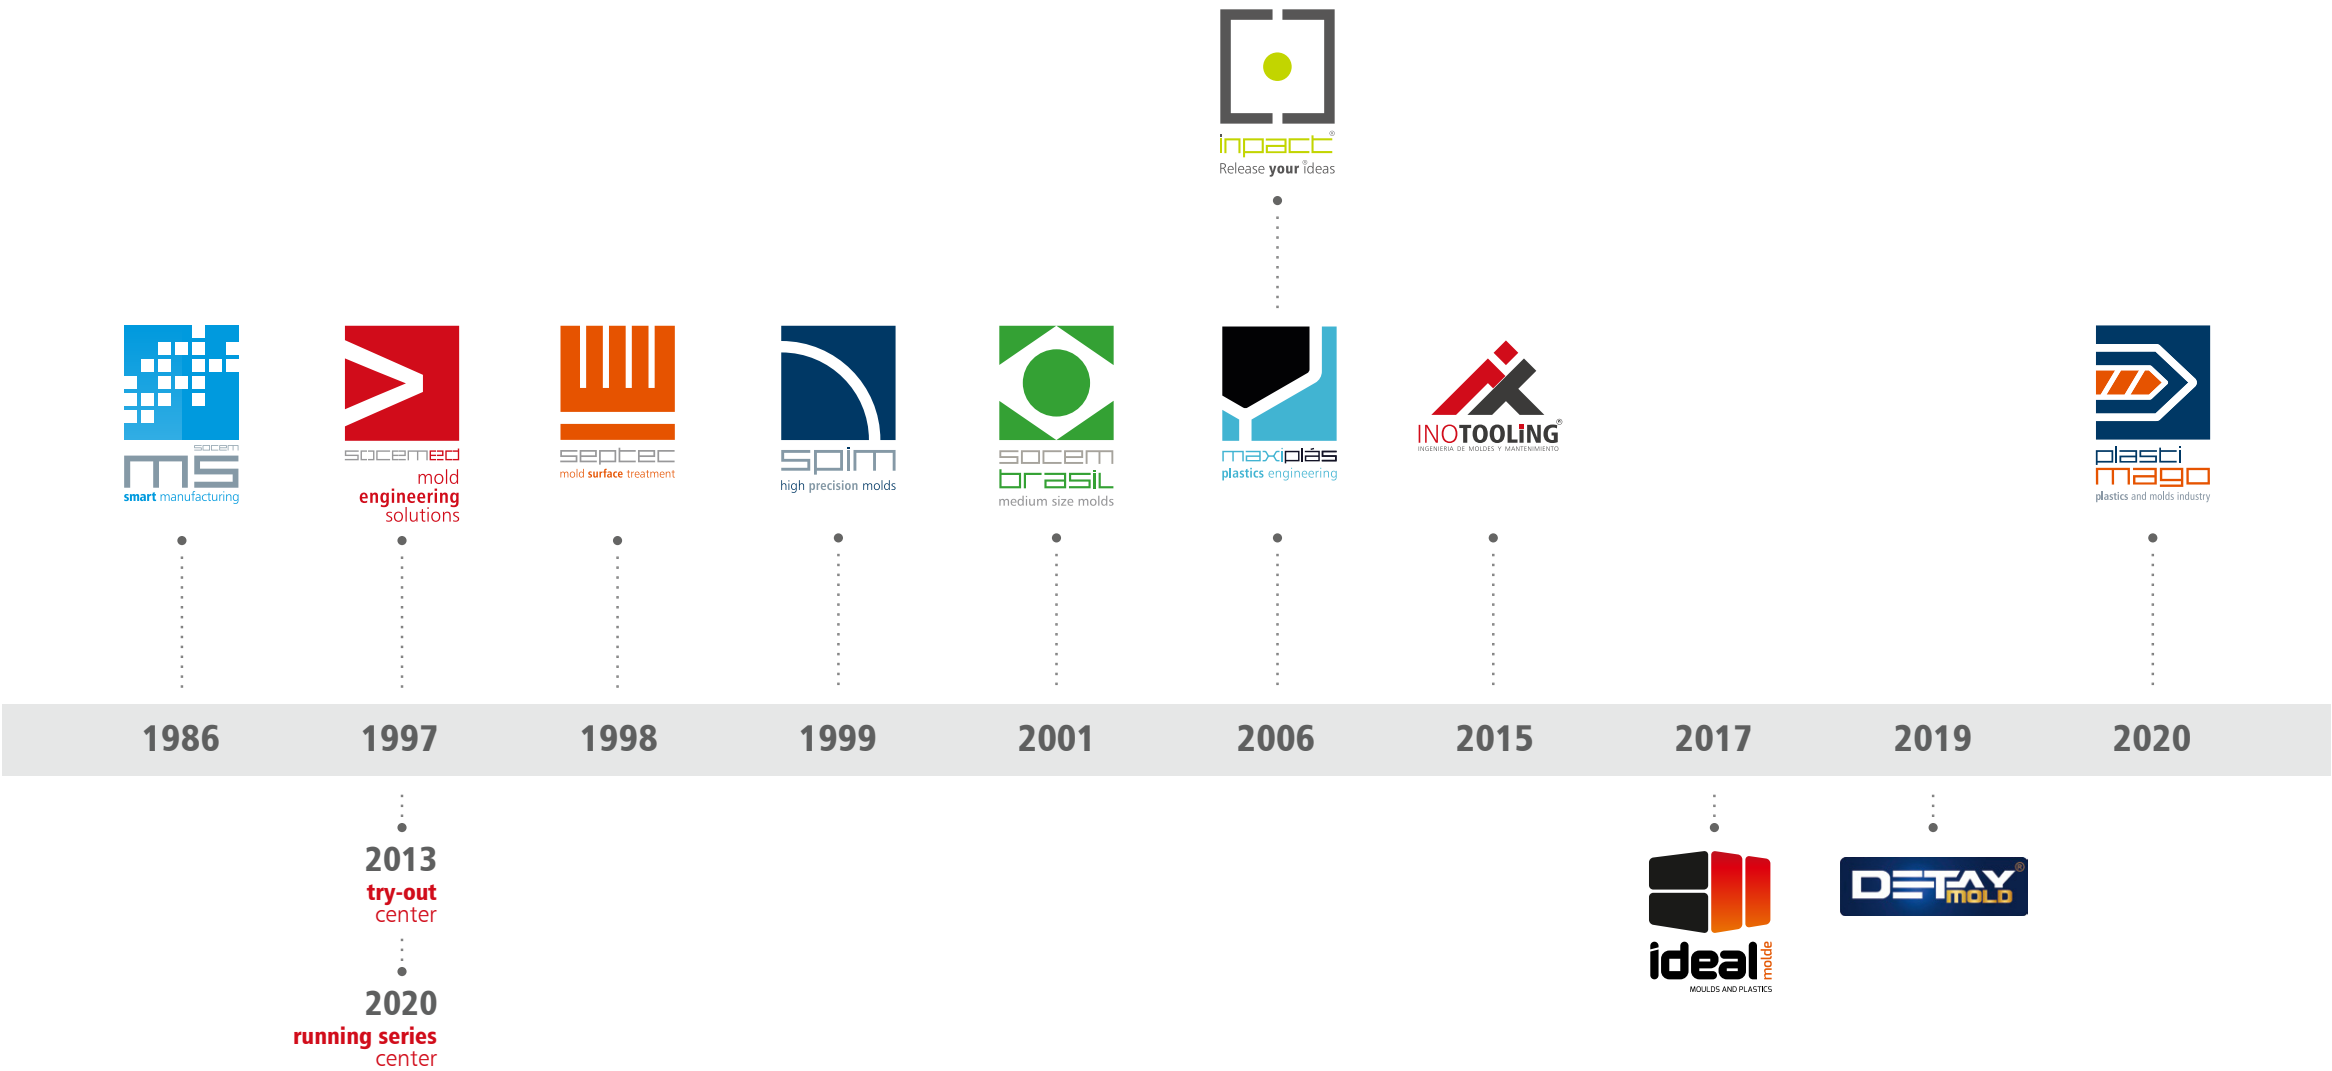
inpact®
Release your ideas

socem
ms
smart manufacturing

socemed
mold
engineering
solutions

septec
mold surface treatment

spim
high precision molds

socem
brasil
medium size molds

maxiplás
plastics engineering

INOTOOLING®
INGENIERIA DE MOLDES Y MANTENIMIENTO

plasti
mago
plastics and molds industry

1986 1997 1998 1999 2001 2006 2015 2017 2019 2020

2013
try-out
center

2020
running series
center

ideal molde
MOULDS AND PLASTICS

DETAY MOLD®